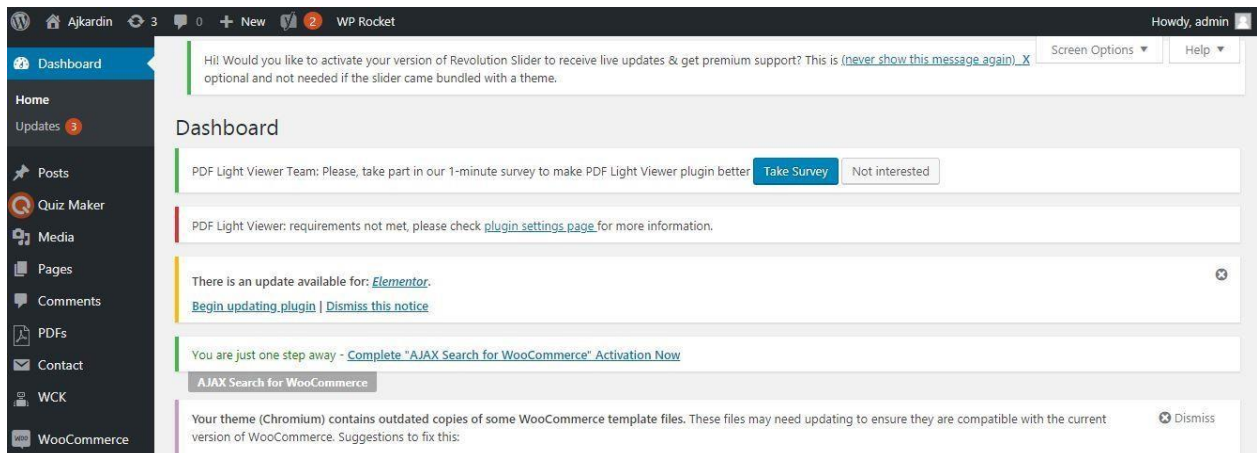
Ajkardin 3 0 + New 2 WP Rocket

Howdy, admin

Dashboard

Home

Updates 3

Posts

Quiz Maker

Media

Pages

Comments

PDFs

Contact

WCK

WooCommerce

Screen Options ▼

Help ▼

Hi! Would you like to activate your version of Revolution Slider to receive live updates & get premium support? This is optional and not needed if the slider came bundled with a theme. (never show this message again) X

Dashboard

PDF Light Viewer Team: Please, take part in our 1-minute survey to make PDF Light Viewer plugin better Take Survey Not interested

PDF Light Viewer: requirements not met, please check plugin settings page for more information.

There is an update available for: Elementor.

Begin updating plugin | Dismiss this notice

You are just one step away - Complete "AJAX Search for WooCommerce" Activation Now

AJAX Search for WooCommerce

Your theme (Chromium) contains outdated copies of some WooCommerce template files. These files may need updating to ensure they are compatible with the current version of WooCommerce. Suggestions to fix this:

Dismiss